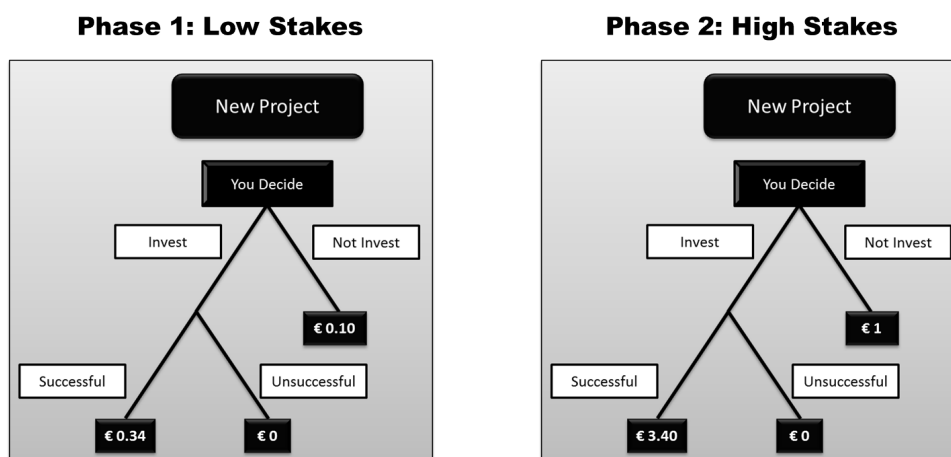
Phase 1: Low Stakes

New Project

You Decide

Invest

Not Invest

€ 0.10

Successful

Unsuccessful

€ 0.34

€ 0

Phase 2: High Stakes

New Project

You Decide

Invest

Not Invest

€ 1

Successful

Unsuccessful

€ 3.40

€ 0